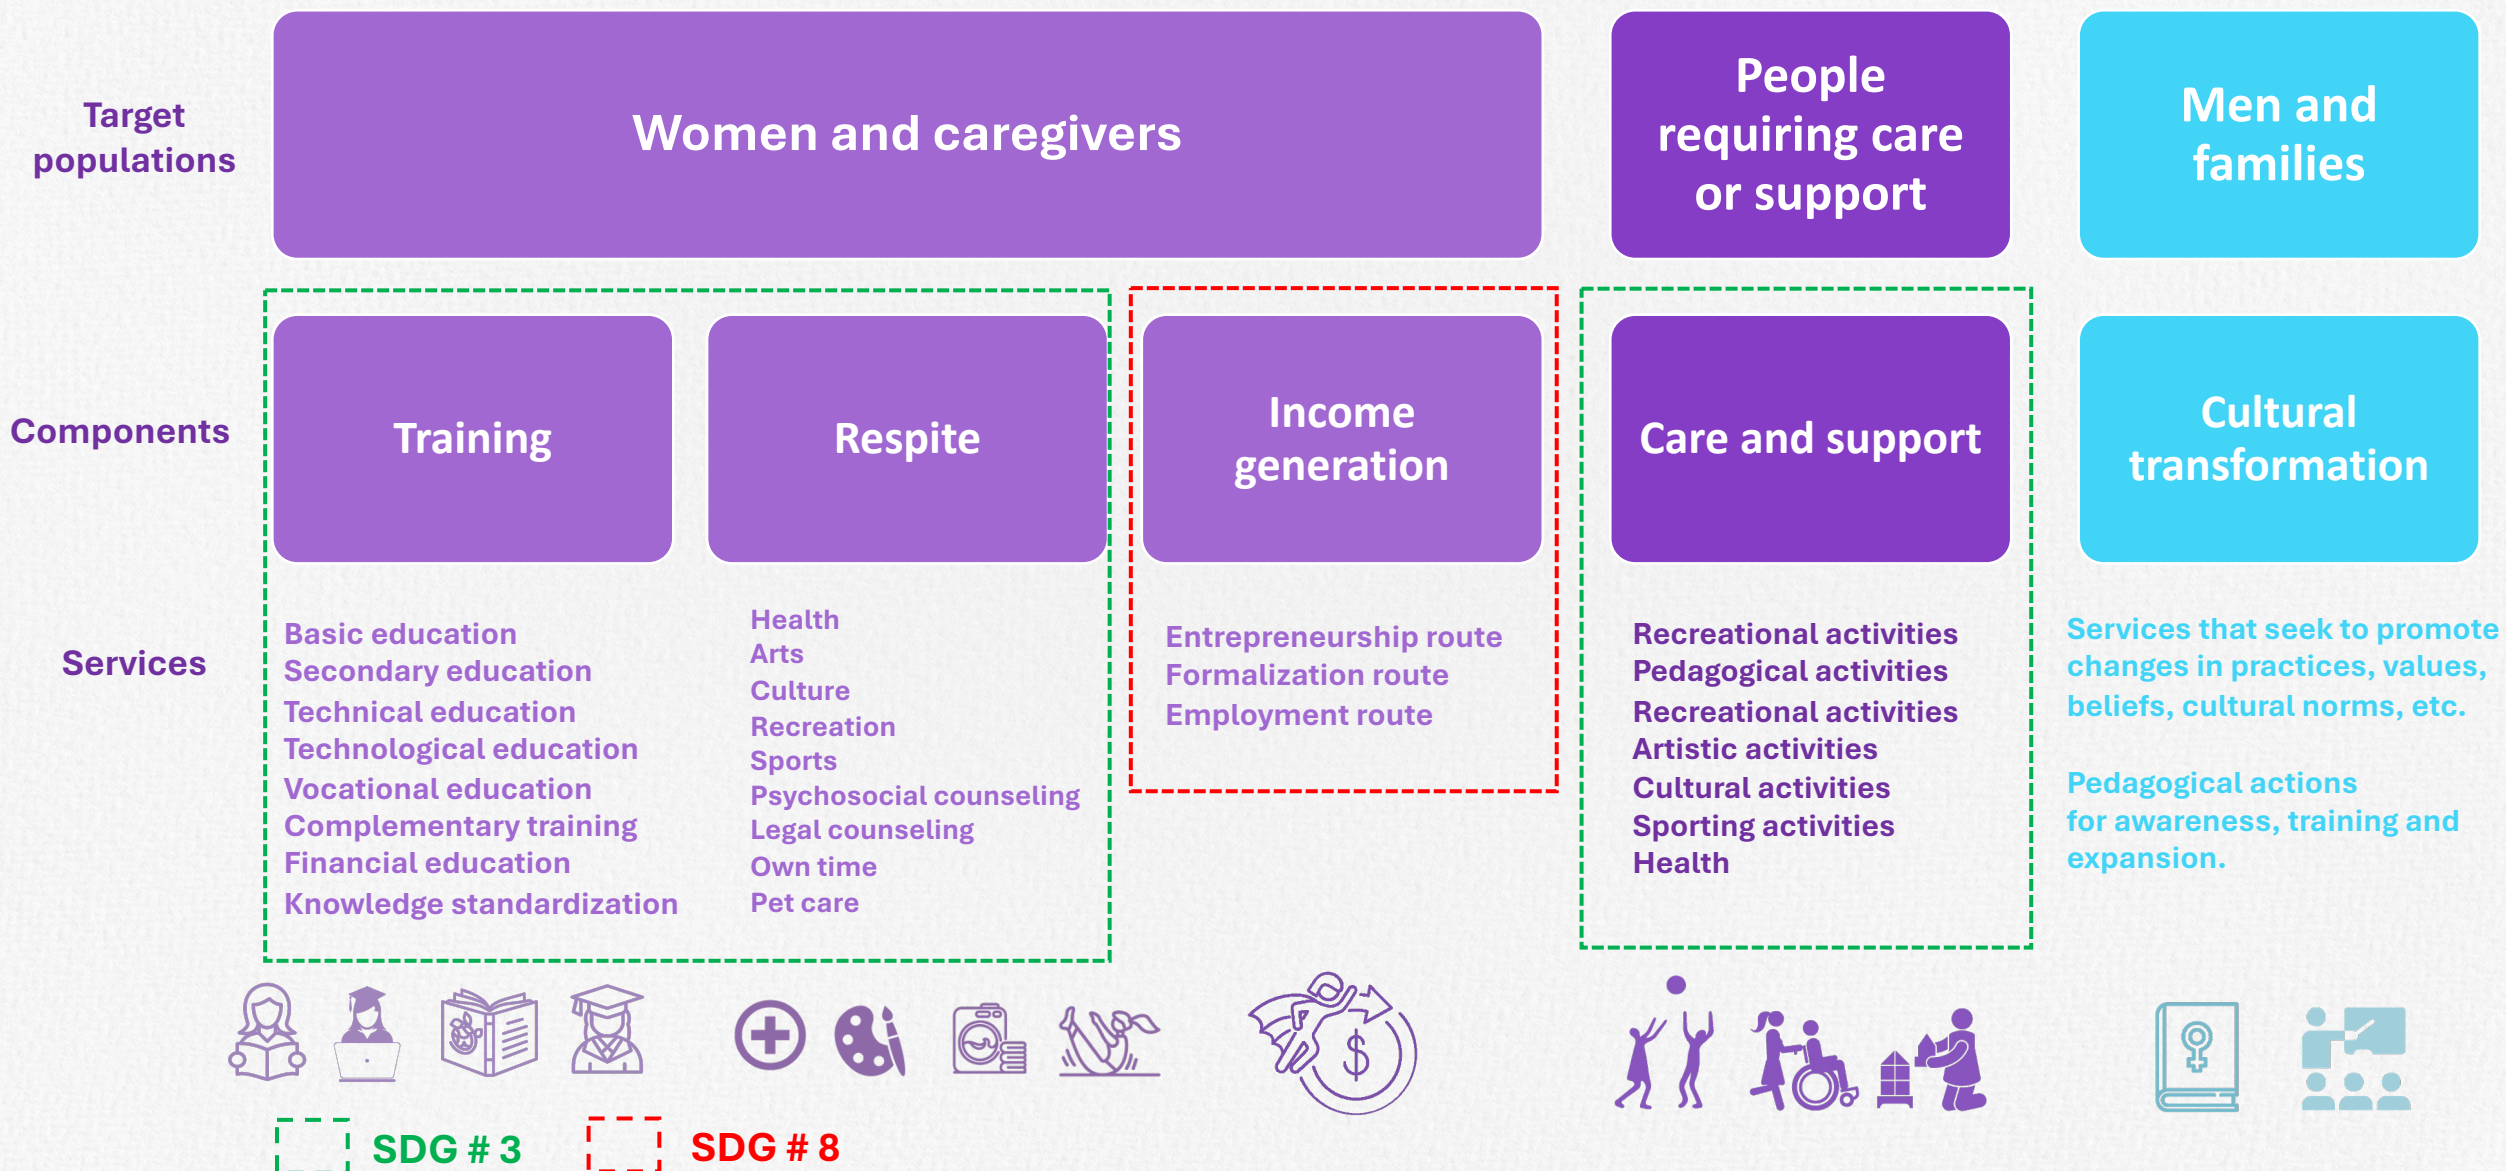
Target populations

Women and caregivers

People requiring care or support

Men and families

Components

Training

Respite

Income generation

Care and support

Cultural transformation

Services

Basic education
Secondary education
Technical education
Technological education
Vocational education
Complementary training
Financial education
Knowledge standardization

Health
Arts
Culture
Recreation
Sports
Psychosocial counseling
Legal counseling
Own time
Pet care

Entrepreneurship route
Formalization route
Employment route

Recreational activities
Pedagogical activities
Recreational activities
Artistic activities
Cultural activities
Sporting activities
Health

Services that seek to promote changes in practices, values, beliefs, cultural norms, etc.

Pedagogical actions for awareness, training and expansion.

$

SDG # 3

SDG # 8